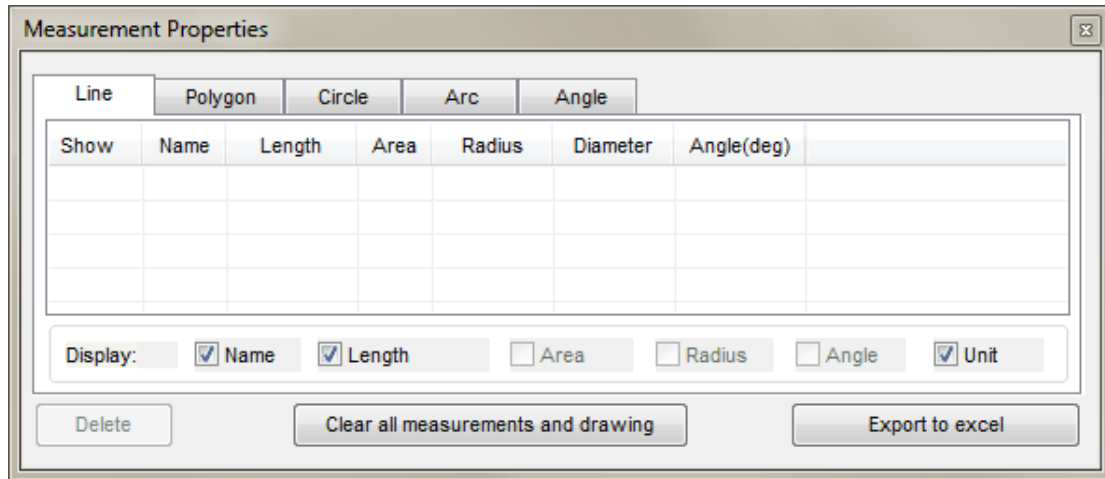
Measurement Properties

Line | Polygon | Circle | Arc | Angle

| Show | Name | Length | Area | Radius | Diameter | Angle(deg) |
|---|---|---|---|---|---|---|
| | | | | | | |
| | | | | | | |
| | | | | | | |
| | | | | | | |

Display: Name Length Area Radius Angle Unit

Delete

Clear all measurements and drawing

Export to excel